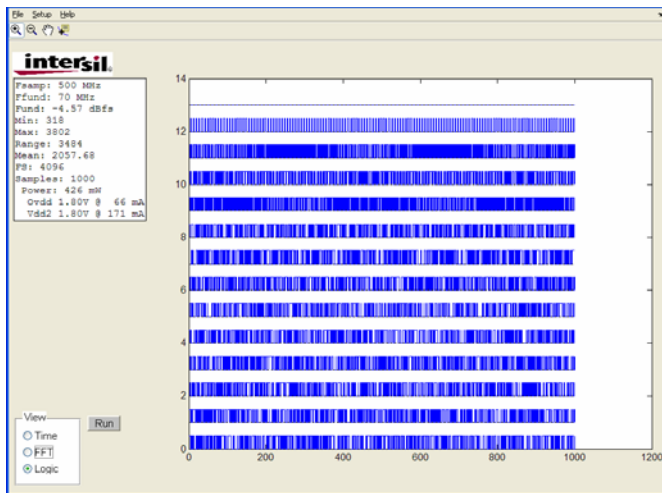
File Setup Help

intersil.

Fsamp: 500 MHz
Ffund: 70 MHz
Fund: -4.57 dBfs
Min: 318
Max: 3802
Range: 3484
Mean: 2057.68
FS: 4096
Samples: 1000
Power: 426 mW
Ovdd 1.80V @ 66 mA
Vdd2 1.80V @ 171 mA

View
Time
FFT
Logic

Run

14
12
10
8
6
4
2
0

0
200
400
600
800
1000
1200